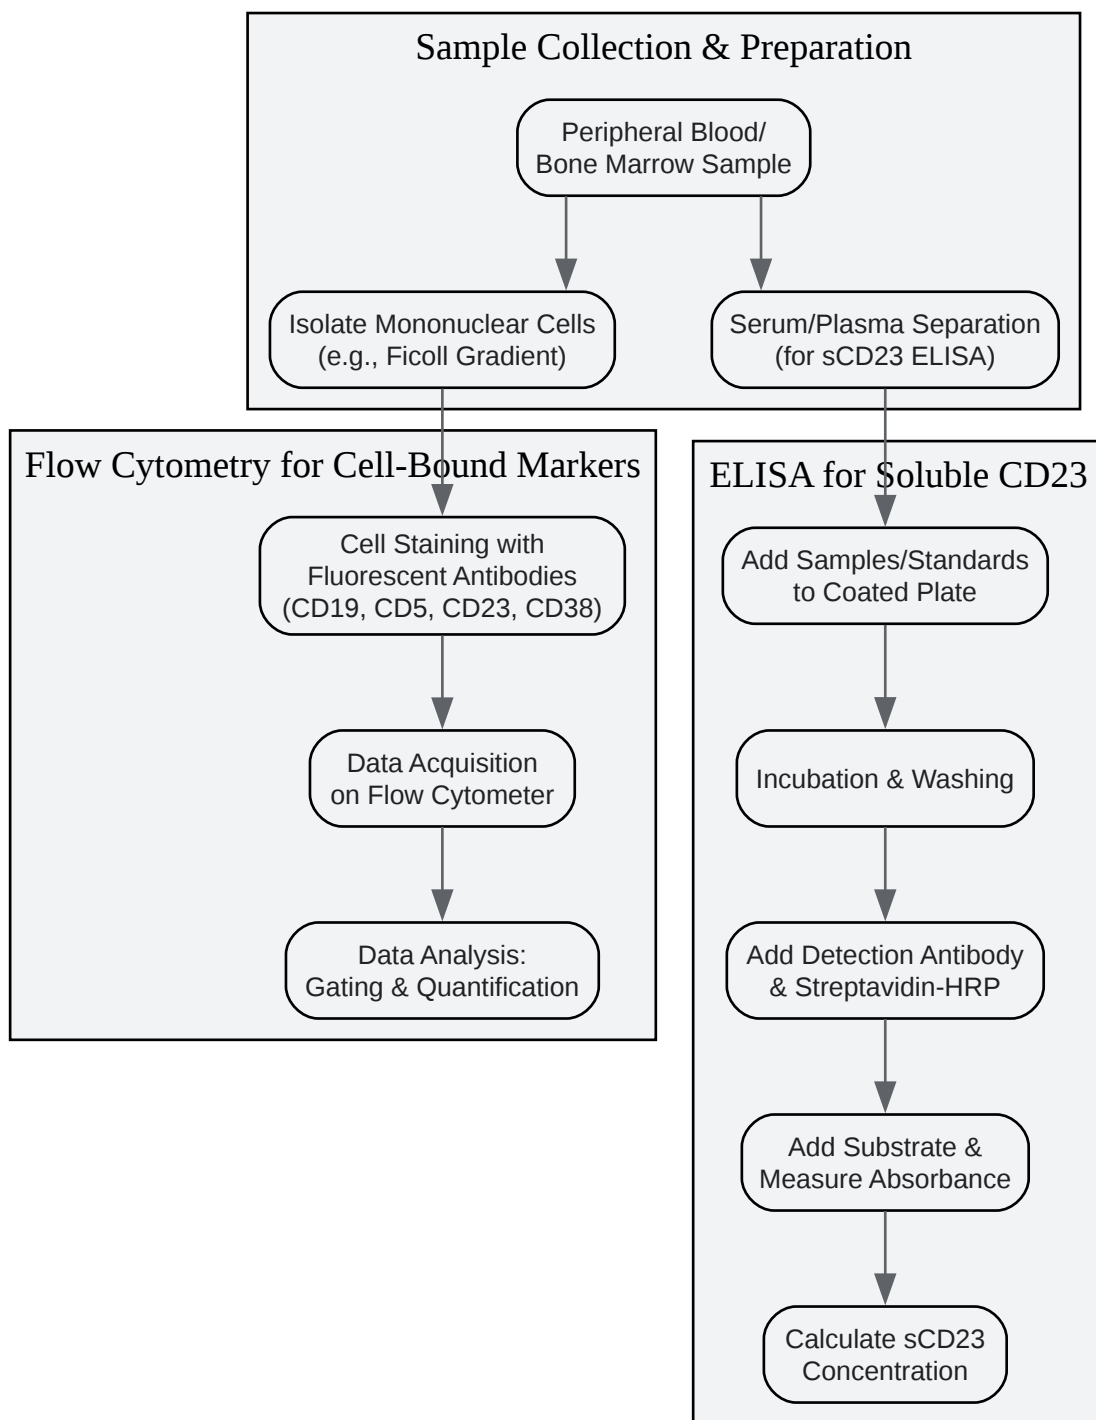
Sample Collection & Preparation

Peripheral Blood/ Bone Marrow Sample

Isolate Mononuclear Cells (e.g., Ficoll Gradient)

Serum/Plasma Separation (for sCD23 ELISA)

Flow Cytometry for Cell-Bound Markers

Cell Staining with Fluorescent Antibodies (CD19, CD5, CD23, CD38)

Data Acquisition on Flow Cytometer

Data Analysis: Gating & Quantification

ELISA for Soluble CD23

Add Samples/Standards to Coated Plate

Incubation & Washing

Add Detection Antibody & Streptavidin-HRP

Add Substrate & Measure Absorbance

Calculate sCD23 Concentration